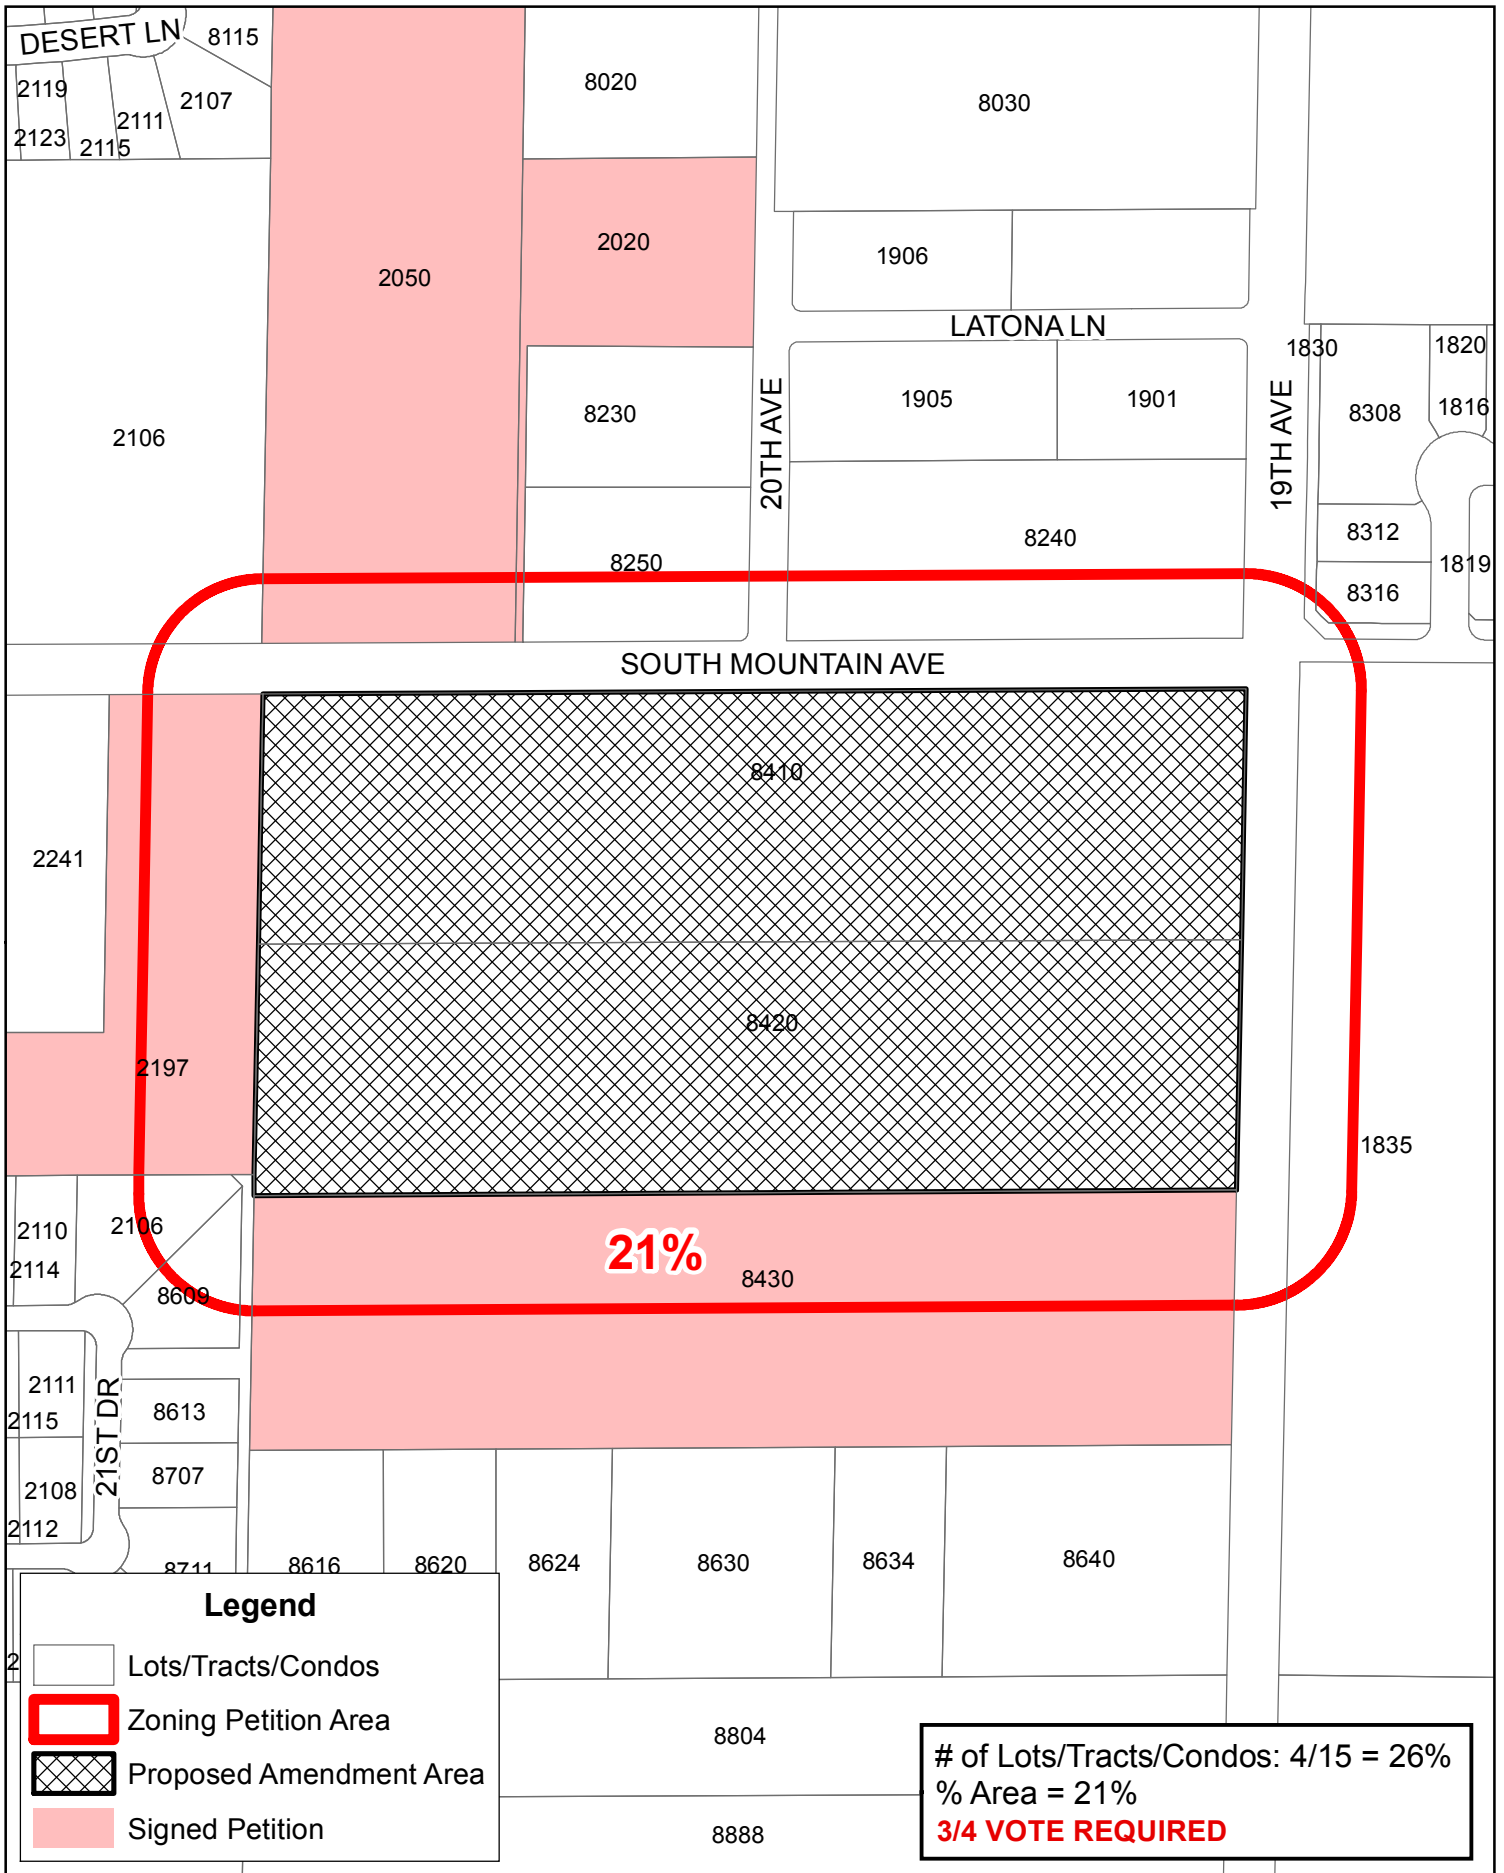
DESERT LN
8115
2119
2107
2111
2123
2115
2050
8020
8030
2020
1906
2106
LATONA LN
8230
1905
1901
1830
1820
8308
1816
20TH AVE
19TH AVE
8240
8312
8250
1819
8316
SOUTH MOUNTAIN AVE
8410
2241
8420
2197
1835
2110
2106
2114
21%
8430
8609
2111
2115
21ST DR
8613
8707
2108
2112
8711
8616
8620
8624
8630
8634
8640
Legend
Lots/Tracts/Condos
Zoning Petition Area
Proposed Amendment Area
Signed Petition
2
8804
8888
# of Lots/Tracts/Condos: 4/15 = 26%
% Area = 21%
3/4 VOTE REQUIRED